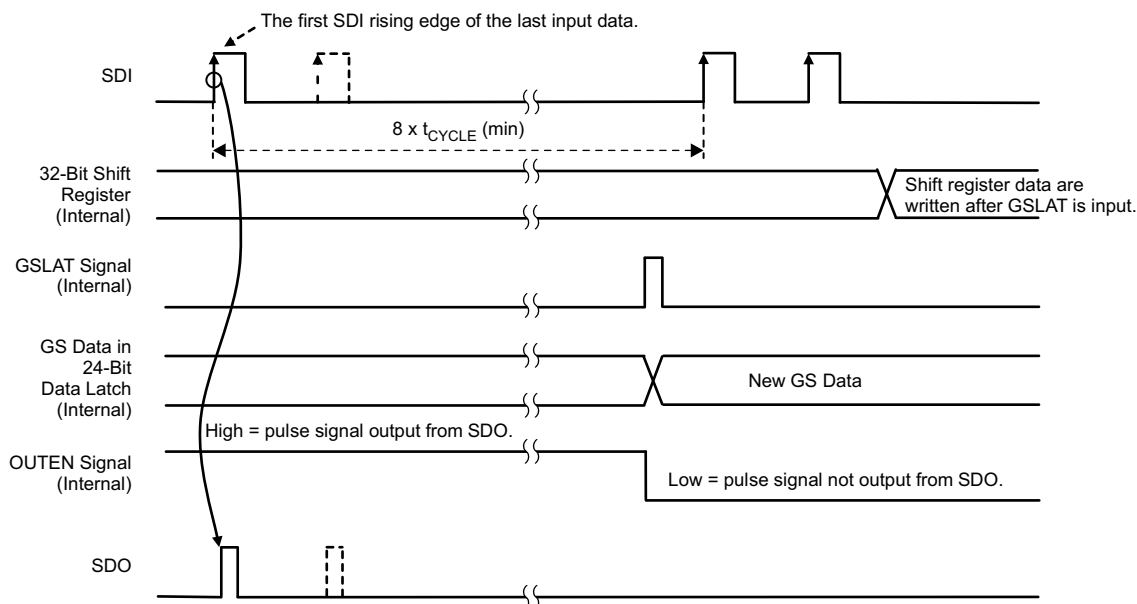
The first SDI rising edge of the last input data.

SDI

$8 \times t_{CYCLE}$ (min)

32-Bit Shift Register (Internal)

Shift register data are written after GSLAT is input.

GSLAT Signal (Internal)

GS Data in 24-Bit Data Latch (Internal)

New GS Data

High = pulse signal output from SDO.

OUTEN Signal (Internal)

Low = pulse signal not output from SDO.

SDO